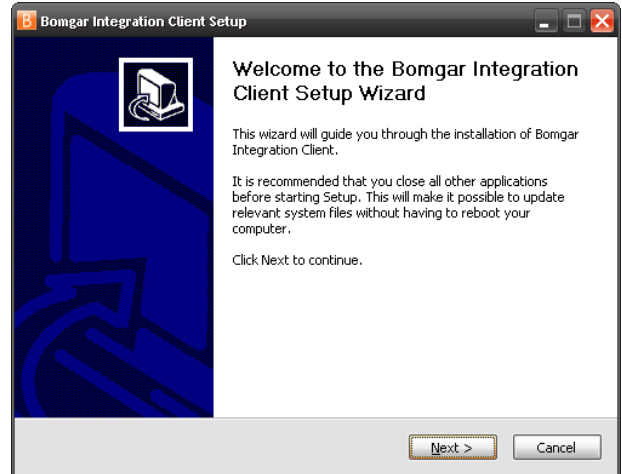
Bomgar Integration Client Setup

Welcome to the Bomgar Integration Client Setup Wizard

This wizard will guide you through the installation of Bomgar Integration Client.

It is recommended that you close all other applications before starting Setup. This will make it possible to update relevant system files without having to reboot your computer.

Click Next to continue.

Next >

Cancel